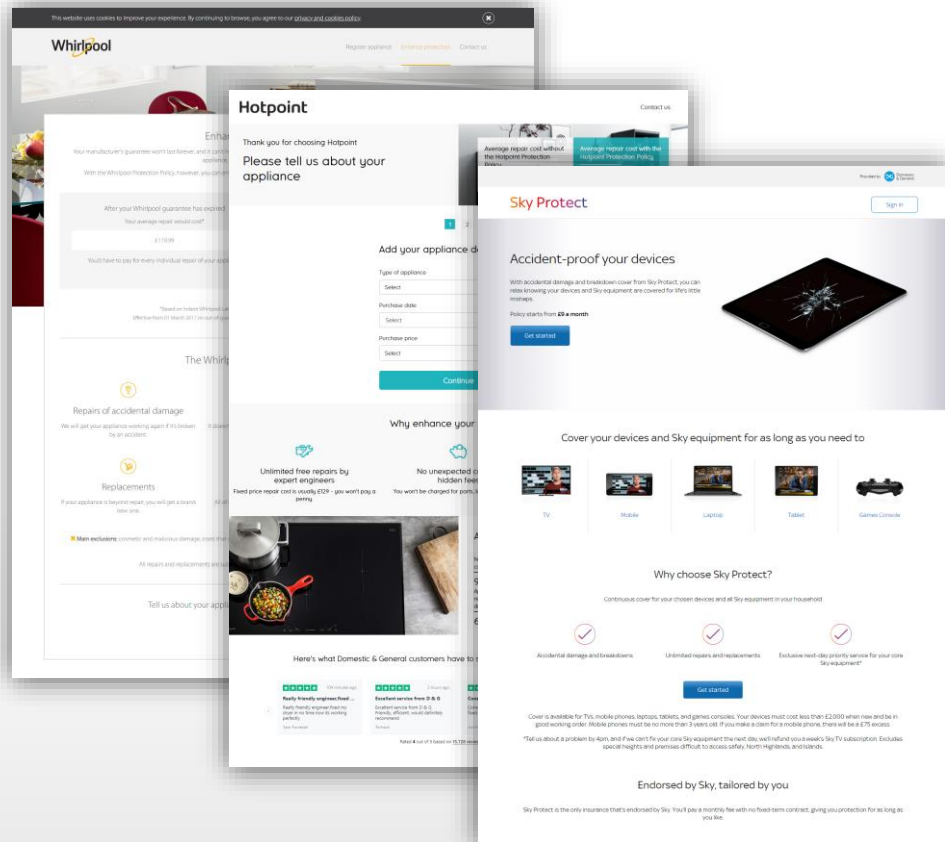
This website uses cookies to improve your experience. By continuing to browse, you agree to our privacy and cookies policy.

Whirlpool

Register appliance Enhance protection Contact us

Enha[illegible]

Your manufacturer's guarantee won't last forever, and it can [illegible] appliance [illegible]

With the Whirlpool Protection Policy, however, you can e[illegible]

After your Whirlpool guarantee has expired

Your average repair would cost*

£119.99

You'd have to pay for every individual repair of your app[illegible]

*Based on Indesit Whirlpool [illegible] Effective from 01 March 2017 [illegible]

The Whirlp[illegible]

Repairs of accidental damage

We will get your appliance working again if it's broken by an accident.

Replacements

If your appliance is beyond repair, you will get a brand new one.

Main exclusions: cosmetic and malicious damage, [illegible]

All repairs and replacements are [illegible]

Tell us about your appl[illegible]

Hotpoint

Contact us

Thank you for choosing Hotpoint

Please tell us about your appliance

Average repair cost without the Hotpoint Protection Policy

Average repair cost with the Hotpoint Protection Policy

1 2

Add your appliance d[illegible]

Type of appliance

Select

Purchase date

Select

Purchase price

Select

Continue

Why enhance your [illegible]

Unlimited free repairs by expert engineers

Fixed price repair cost is usually £129 - you won't pay a penny

No unexpected c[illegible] hidden fee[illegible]

You won't be charged for parts, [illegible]

Here's what Domestic & General customers have to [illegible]

Really friendly engineer fixed ...

Excellent service from D & G

Rated 4 out of 5 based on 15,729 reviews

Sky Protect

Provided by D&G Domestic & General

Sign in

Accident-proof your devices

With accidental damage and breakdown cover from Sky Protect, you can relax knowing your devices and Sky equipment are covered for life's little mishaps.

Policy starts from £9 a month

Get started

Cover your devices and Sky equipment for as long as you need to

TV

Mobile

Laptop

Tablet

Games Console

Why choose Sky Protect?

Continuous cover for your chosen devices and all Sky equipment in your household

Accidental damage and breakdowns

Unlimited repairs and replacements

Exclusive next-day priority service for your core Sky equipment*

Get started

Cover is available for TVs, mobile phones, laptops, tablets, and games consoles. Your devices must cost less than £2,000 when new and be in good working order. Mobile phones must be no more than 3 years old. If you make a claim for a mobile phone, there will be a £75 excess.

*Tell us about a problem by 4pm, and if we can't fix your core Sky equipment the next day, we'll refund you a week's Sky TV subscription. Excludes special heights and premises difficult to access safely, North Highlands, and Islands.

Endorsed by Sky, tailored by you

Sky Protect is the only insurance that's endorsed by Sky. You'll pay a monthly fee with no fixed-term contract, giving you protection for as long as you like.